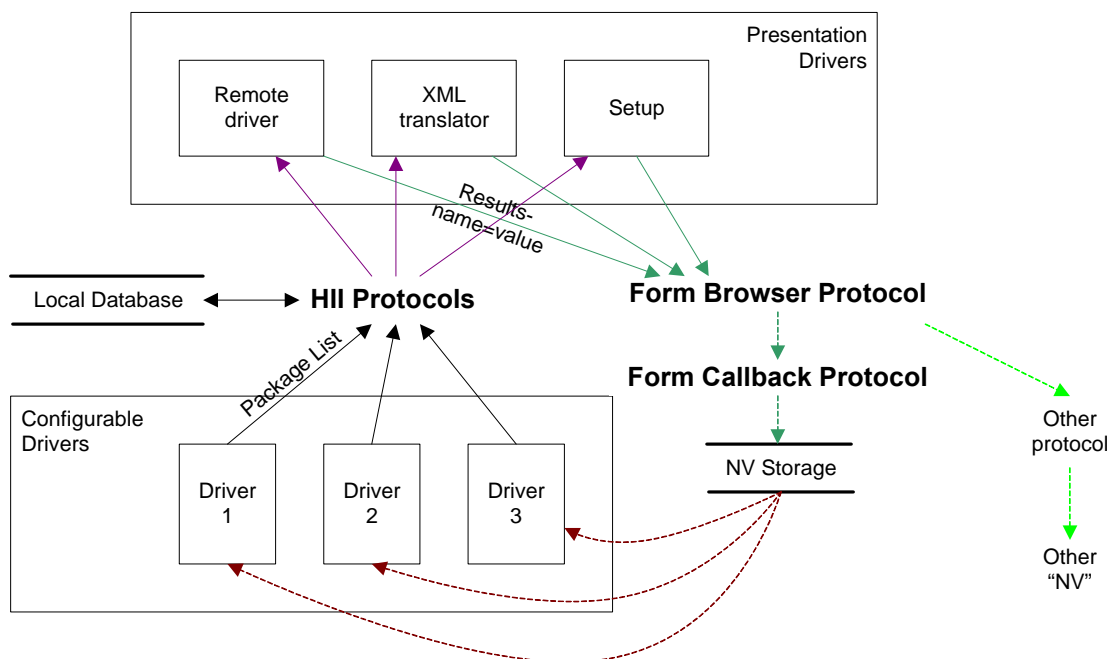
Presentation Drivers

Remote driver

XML translator

Setup

Results-name=value

Local Database

HII Protocols

Form Browser Protocol

Package List

Form Callback Protocol

Configurable Drivers

Driver 1

Driver 2

Driver 3

NV Storage

Other protocol

Other "NV"